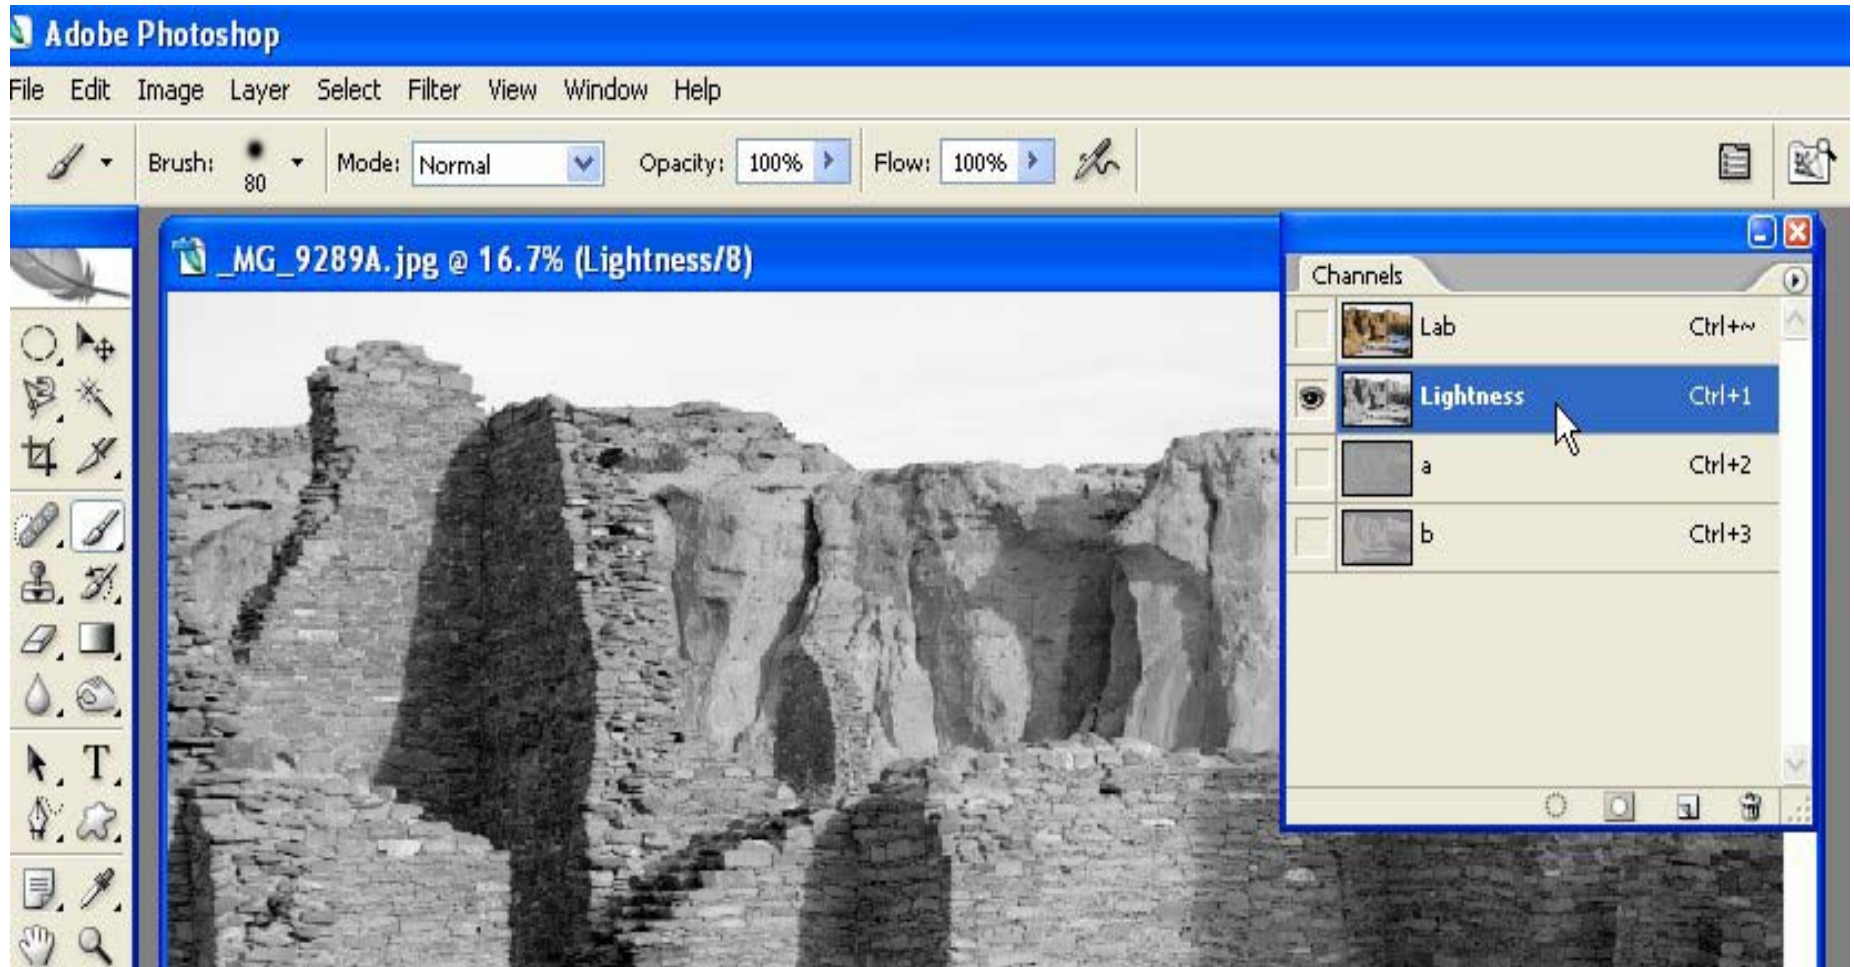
Adobe Photoshop

File Edit Image Layer Select Filter View Window Help

Brush: 80 Mode: Normal Opacity: 100% Flow: 100%

_MG_9289A.jpg @ 16.7% (Lightness/8)

Channels

| Lab | Ctrl+~ |
|---|---|
| Lightness | Ctrl+1 |
| a | Ctrl+2 |
| b | Ctrl+3 |